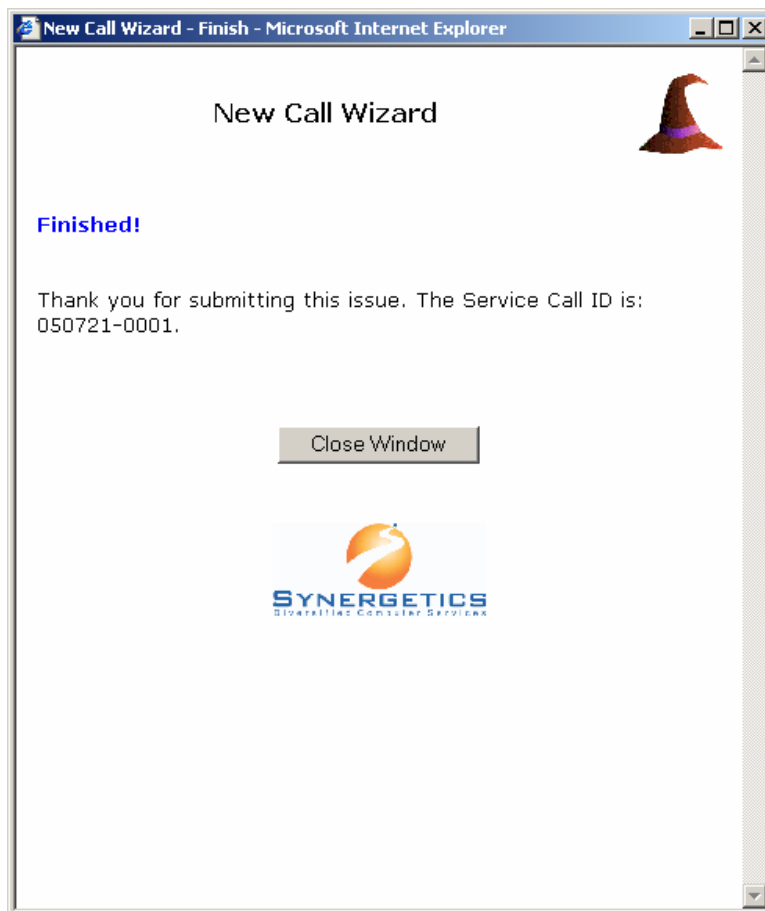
New Call Wizard - Finish - Microsoft Internet Explorer

New Call Wizard

Finished!

Thank you for submitting this issue. The Service Call ID is: 050721-0001.

Close Window

SYNERGETICS
Diversified Computer Services